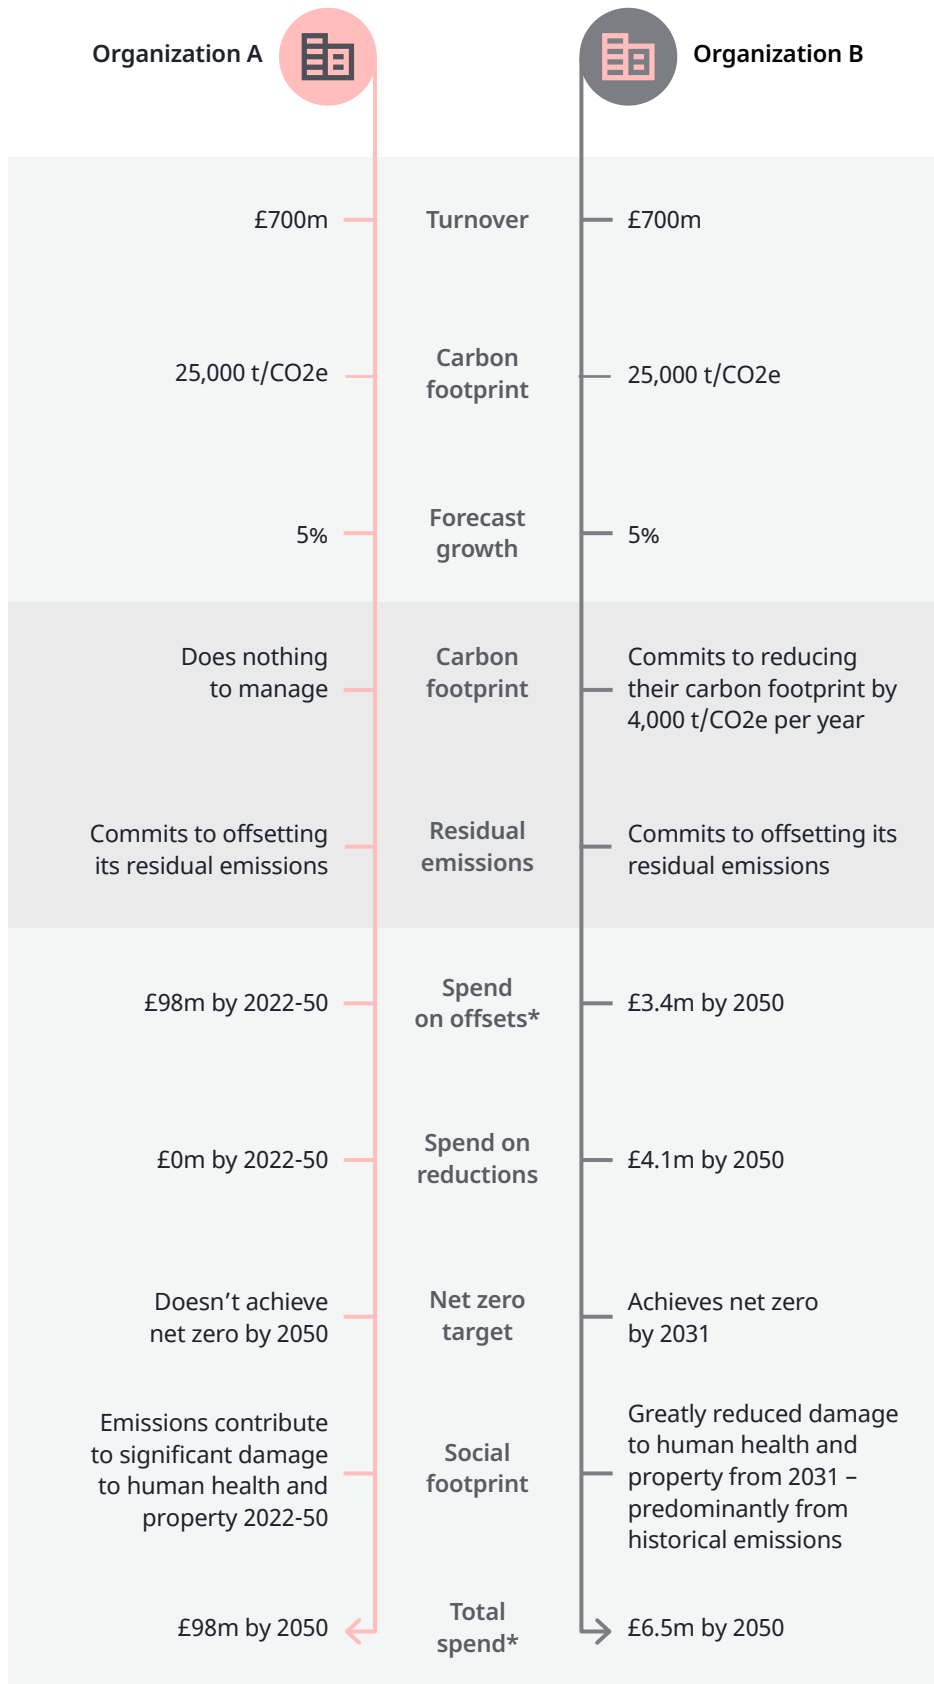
Organization A

Organization B

£700m | Turnover | £700m

25,000 t/CO2e | Carbon footprint | 25,000 t/CO2e

5% | Forecast growth | 5%

Does nothing to manage | Carbon footprint | Commits to reducing their carbon footprint by 4,000 t/CO2e per year

Commits to offsetting its residual emissions | Residual emissions | Commits to offsetting its residual emissions

£98m by 2022-50 | Spend on offsets* | £3.4m by 2050

£0m by 2022-50 | Spend on reductions | £4.1m by 2050

Doesn’t achieve net zero by 2050 | Net zero target | Achieves net zero by 2031

Emissions contribute to significant damage to human health and property 2022-50 | Social footprint | Greatly reduced damage to human health and property from 2031 – predominantly from historical emissions

£98m by 2050 | Total spend* | £6.5m by 2050